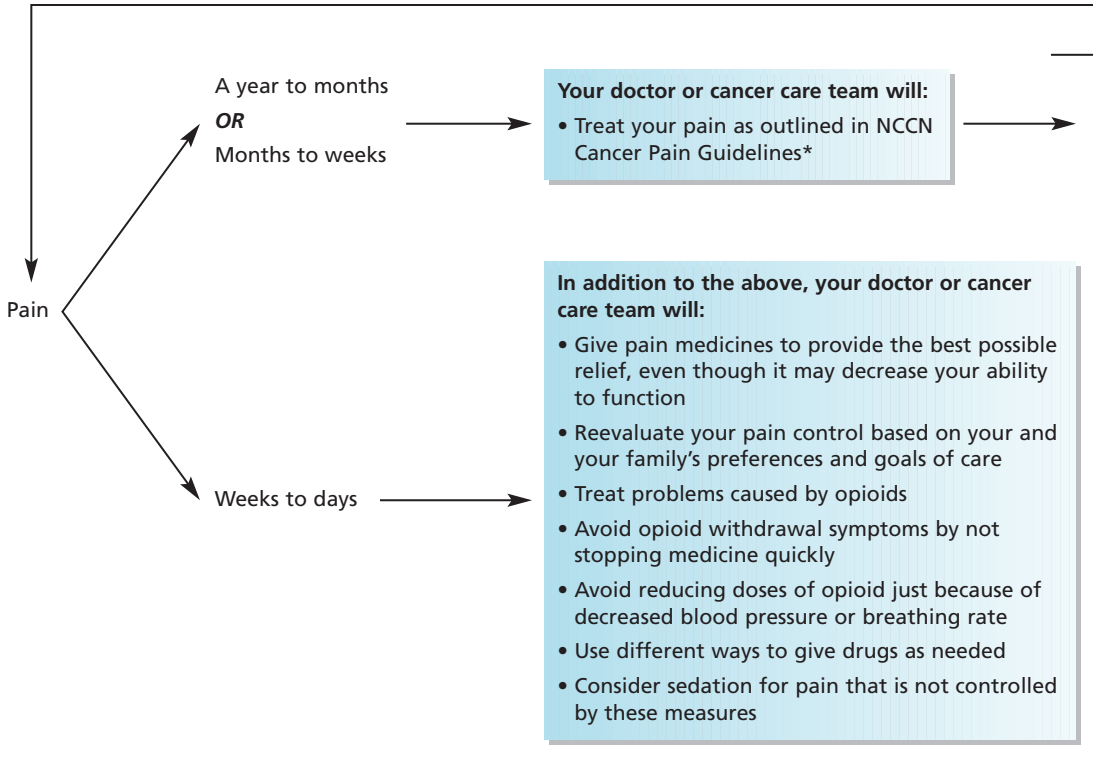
Pain

A year to months
*OR*
Months to weeks

**Your doctor or cancer care team will:**
• Treat your pain as outlined in NCCN Cancer Pain Guidelines*

Weeks to days

**In addition to the above, your doctor or cancer care team will:**
• Give pain medicines to provide the best possible relief, even though it may decrease your ability to function
• Reevaluate your pain control based on your and your family's preferences and goals of care
• Treat problems caused by opioids
• Avoid opioid withdrawal symptoms by not stopping medicine quickly
• Avoid reducing doses of opioid just because of decreased blood pressure or breathing rate
• Use different ways to give drugs as needed
• Consider sedation for pain that is not controlled by these measures